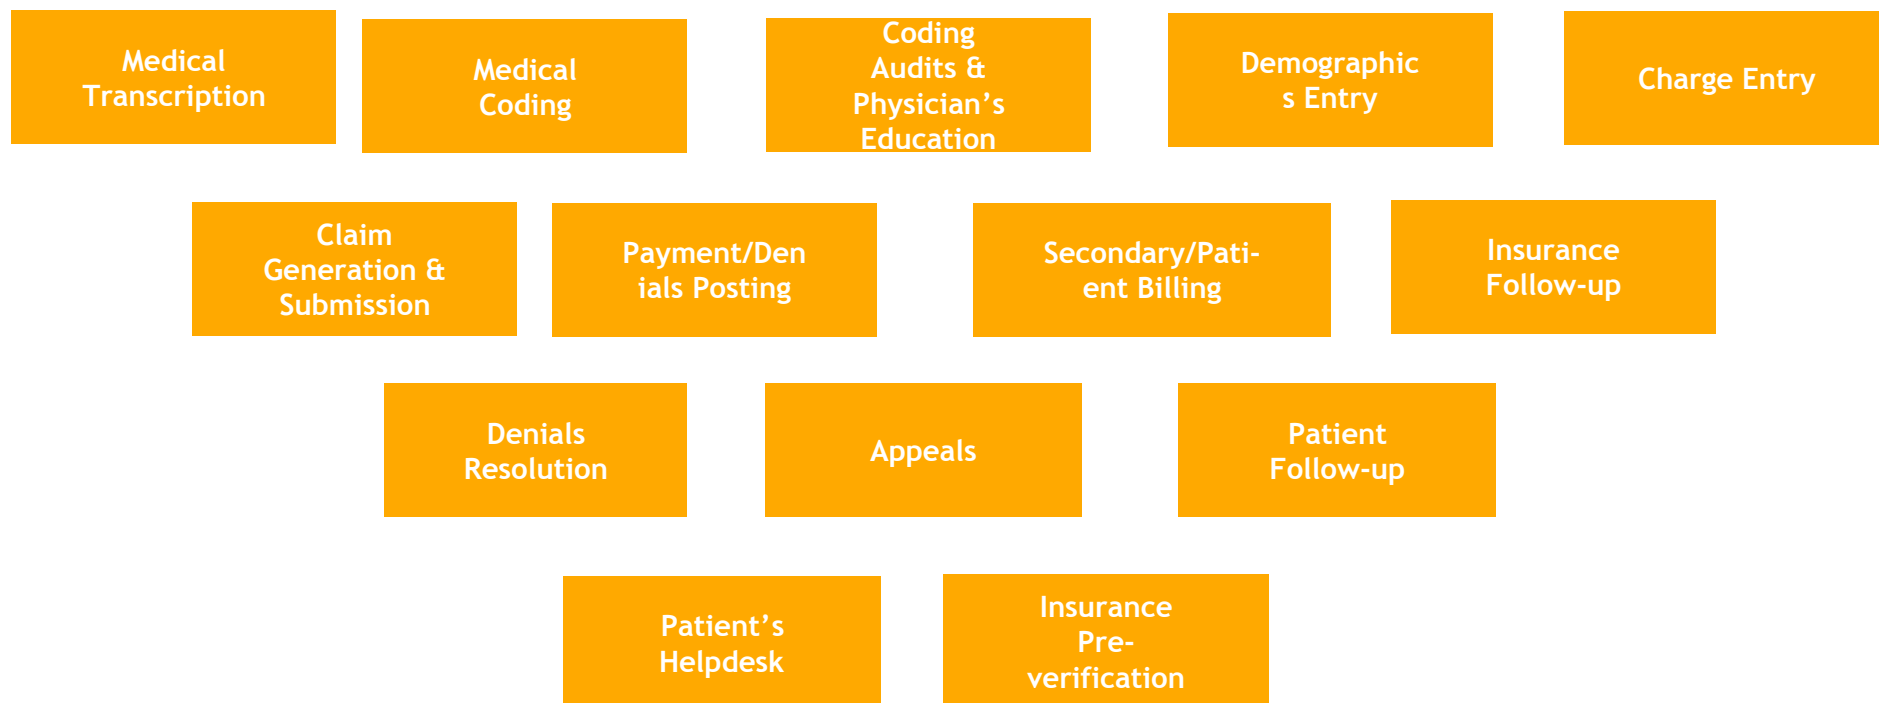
Medical Transcription

Medical Coding

Coding Audits & Physician’s Education

Demographics Entry

Charge Entry

Claim Generation & Submission

Payment/Denials Posting

Secondary/Pati-ent Billing

Insurance Follow-up

Denials Resolution

Appeals

Patient Follow-up

Patient’s Helpdesk

Insurance Pre-verification